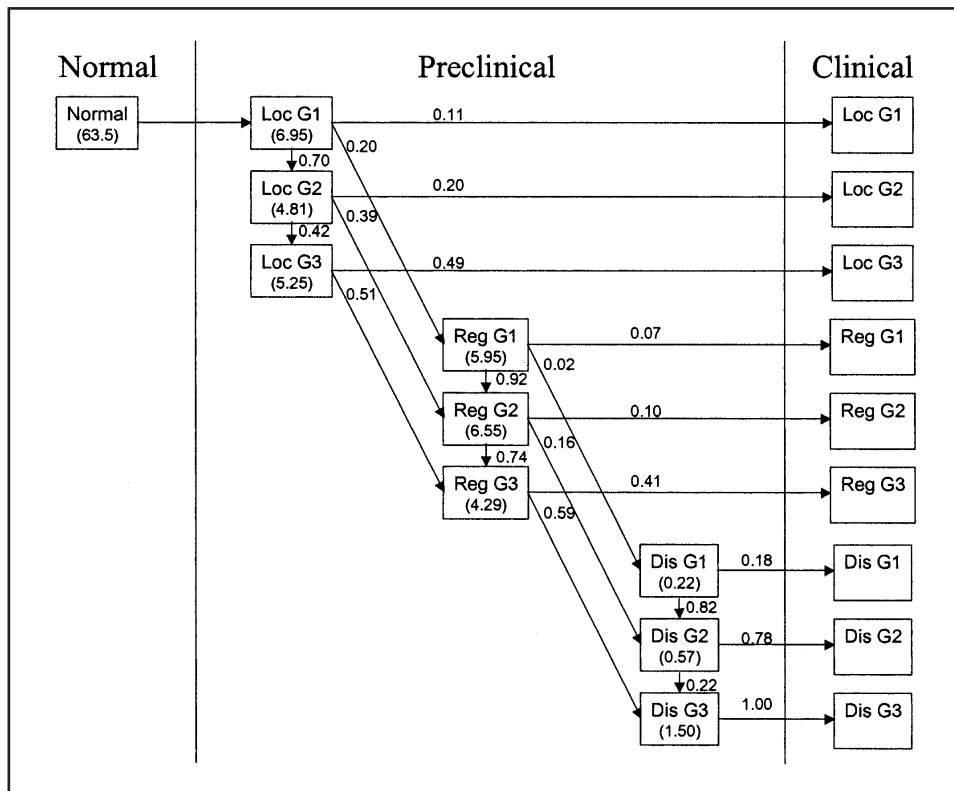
Normal

Preclinical

Clinical

Normal
(63.5)

Loc G1
(6.95)

0.11

0.20

0.70

Loc G2
(4.81)

0.20

0.39

0.42

Loc G3
(5.25)

0.49

0.51

Reg G1
(5.95)

0.07

0.02

0.92

Reg G2
(6.55)

0.10

0.16

0.74

Reg G3
(4.29)

0.41

0.59

Dis G1
(0.22)

0.18

0.82

Dis G2
(0.57)

0.78

0.22

Dis G3
(1.50)

1.00

Loc G1

Loc G2

Loc G3

Reg G1

Reg G2

Reg G3

Dis G1

Dis G2

Dis G3